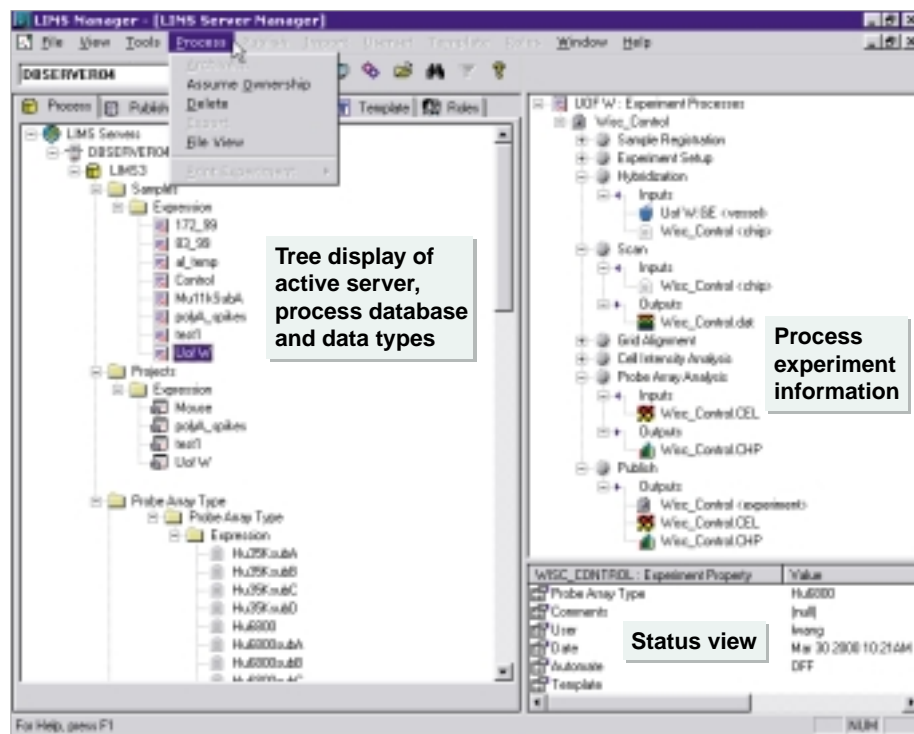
LIMS Manager - [LIMS Server Manager]

File View Tools Process Window Help

DBSERVER04

Archive
Assume Ownership
Delete
Export
File View
Print Experiment

Process Publish Template Roles

LIMS Servers
DBSERVER04
LIMS3
SampleT
Expression
172_99
83_98
al_temp
Control
Mu11kSubA
polyA_spikes
test1
UofW
Projects
Expression
Mouse
polyA_spikes
test1
UofW
Probe Array Type
Probe Array Type
Expression
Hu35KsubA
Hu35KsubB
Hu35KsubC
Hu35KsubD
Hu6800
Hu6800subA
Hu6800subB

Tree display of active server, process database and data types

UOF W : Experiment Processes
Wisc_Control
Sample Registration
Experiment Setup
Hybridization
Inputs
UofW:SE <vessel>
Wisc_Control <chip>
Scan
Inputs
Wisc_Control <chip>
Outputs
Wisc_Control.dat
Grid Alignment
Cell Intensity Analysis
Probe Array Analysis
Inputs
Wisc_Control.CEL
Outputs
Wisc_Control.CHP
Publish
Outputs
Wisc_Control <experiment>
Wisc_Control.CEL
Wisc_Control.CHP

Process experiment information

| WISC_CONTROL : Experiment Property | Value |
|---|---|
| Probe Array Type | Hu6800 |
| Comments | (null) |
| User | kwang |
| Date | Mar 30 2000 10:21AM |
| Automate | OFF |
| Template | |

Status view

For Help, press F1

NUM